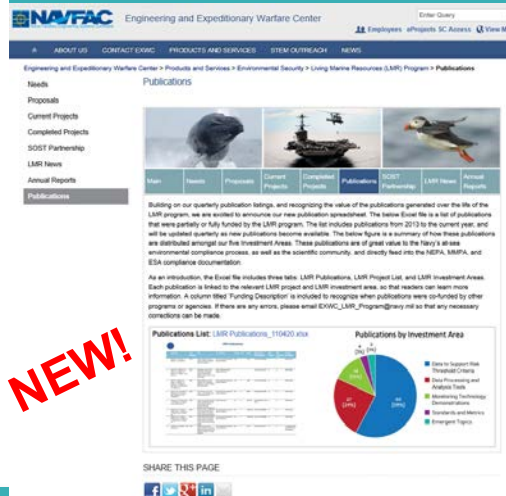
NAVFAC Engineering and Expeditionary Warfare Center

Enter Query

Employees eProjects SC Access View M

ABOUT US CONTACT EXWC PRODUCTS AND SERVICES STEM OUTREACH NEWS

Engineering and Expeditionary Warfare Center > Products and Services > Environmental Security > Living Marine Resources (LMR) Program > Publications

Needs
Proposals
Current Projects
Completed Projects
SOST Partnership
LMR News
Annual Reports
Publications

Publications

Main | Needs | Proposals | Current Projects | Completed Projects | Publications | SOST Partnership | LMR News | Annual Reports

Building on our quarterly publication listings, and recognizing the value of the publications generated over the life of the LMR program, we are excited to announce our new publication spreadsheet. The below Excel file is a list of publications that were partially or fully funded by the LMR program. The list includes publications from 2013 to the current year, and will be updated quarterly as new publications become available. The below figure is a summary of how these publications are distributed amongst our five Investment Areas. These publications are of great value to the Navy's at-sea environmental compliance process, as well as the scientific community, and directly feed into the NEPA, MMPA, and ESA compliance documentation.

As an introduction, the Excel file includes three tabs: LMR Publications, LMR Project List, and LMR Investment Areas. Each publication is linked to the relevant LMR project and LMR investment area, so that readers can learn more information. A column titled 'Funding Description' is included to recognize when publications were co-funded by other programs or agencies. If there are any errors, please email EXWC_LMR_Program@navy.mil so that any necessary corrections can be made.

Publications List: LMR Publications_110420.xlsx

Publications by Investment Area

Data to Support Risk Threshold Criteria
Data Processing and Analysis Tools
Monitoring Technology Demonstrations
Standards and Metrics
Emergent Topics

NEW!

SHARE THIS PAGE